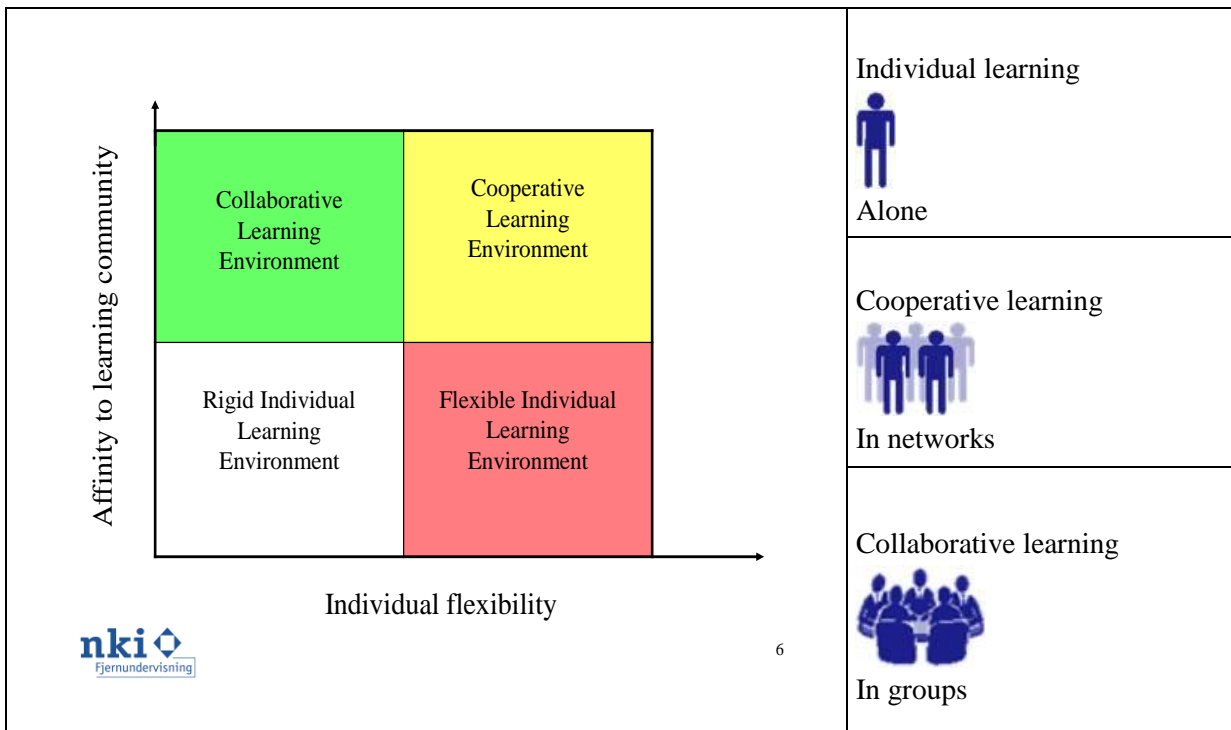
Affinity to learning community

| Collaborative Learning Environment | Cooperative Learning Environment |
|---|---|
| Rigid Individual Learning Environment | Flexible Individual Learning Environment |

Individual flexibility

nki Fjernundervisning

6

Individual learning

Alone

Cooperative learning

In networks

Collaborative learning

In groups